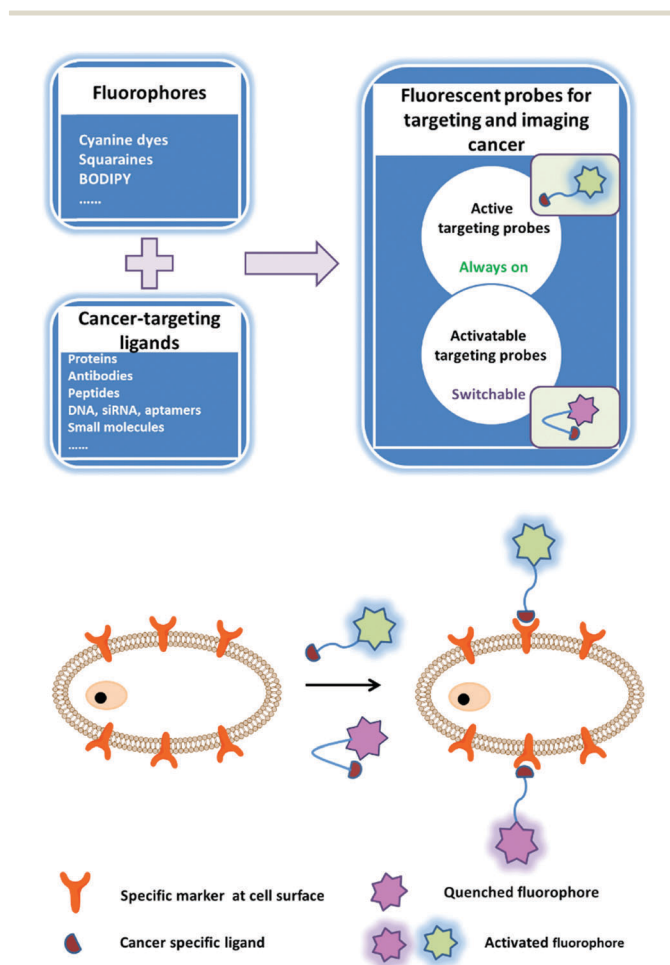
Fluorophores

Cyanine dyes
Squaraines
BODIPY
......

Cancer-targeting ligands

Proteins
Antibodies
Peptides
DNA, siRNA, aptamers
Small molecules
......

Fluorescent probes for targeting and imaging cancer

Active targeting probes

Always on

Activatable targeting probes

Switchable

Specific marker at cell surface

Cancer specific ligand

Quenched fluorophore

Activated fluorophore